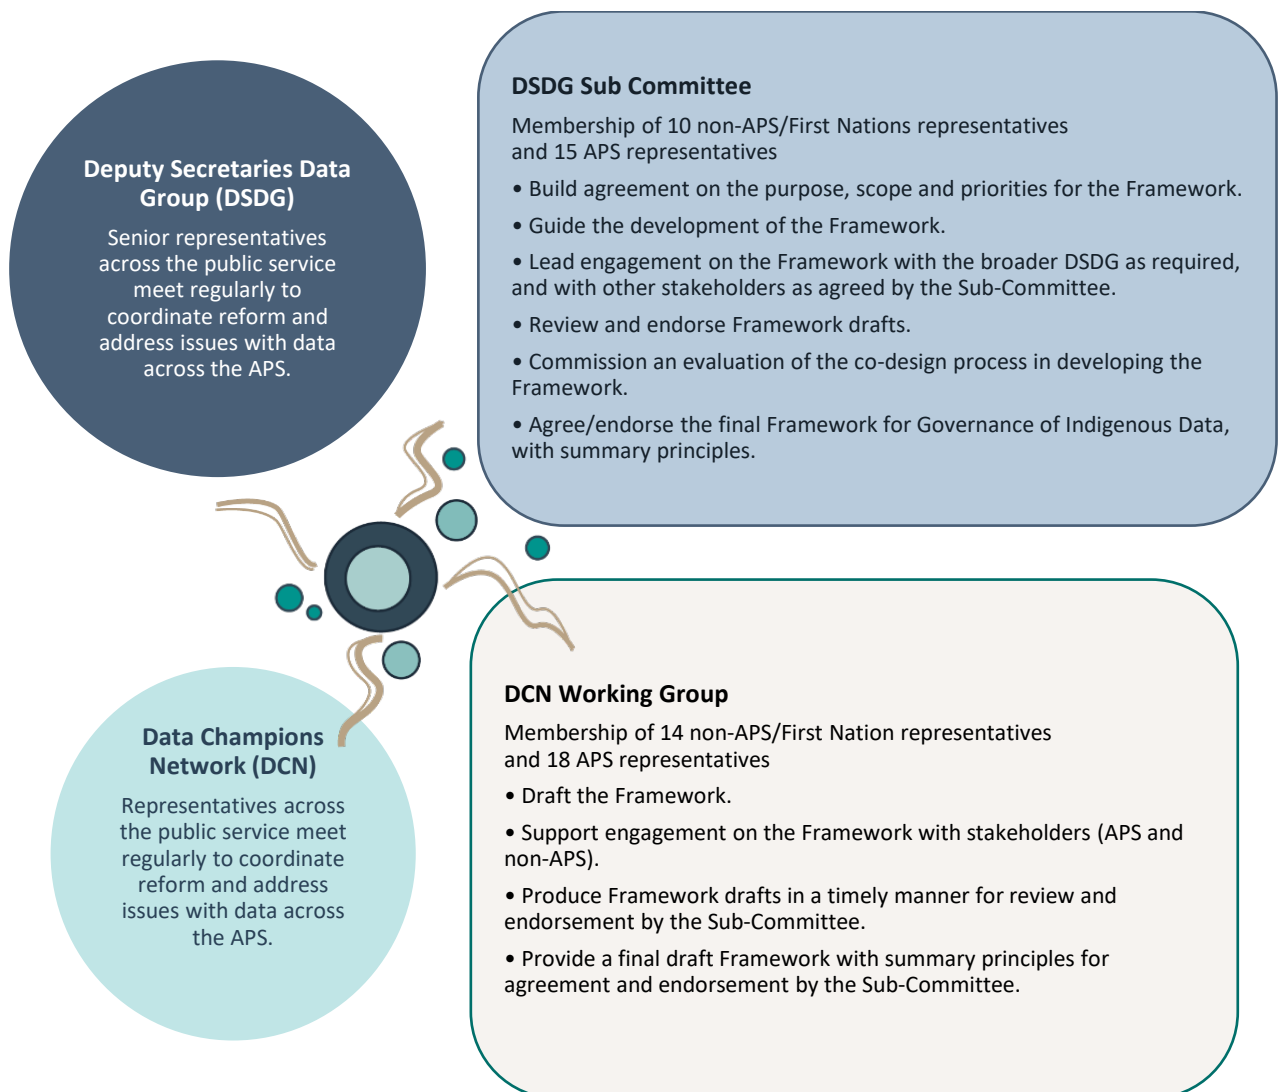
Deputy Secretaries Data Group (DSDG)

Senior representatives across the public service meet regularly to coordinate reform and address issues with data across the APS.

DSDG Sub Committee

Membership of 10 non-APS/First Nations representatives and 15 APS representatives

• Build agreement on the purpose, scope and priorities for the Framework.

• Guide the development of the Framework.

• Lead engagement on the Framework with the broader DSDG as required, and with other stakeholders as agreed by the Sub-Committee.

• Review and endorse Framework drafts.

• Commission an evaluation of the co-design process in developing the Framework.

• Agree/endorse the final Framework for Governance of Indigenous Data, with summary principles.

Data Champions Network (DCN)

Representatives across the public service meet regularly to coordinate reform and address issues with data across the APS.

DCN Working Group

Membership of 14 non-APS/First Nation representatives and 18 APS representatives

• Draft the Framework.

• Support engagement on the Framework with stakeholders (APS and non-APS).

• Produce Framework drafts in a timely manner for review and endorsement by the Sub-Committee.

• Provide a final draft Framework with summary principles for agreement and endorsement by the Sub-Committee.